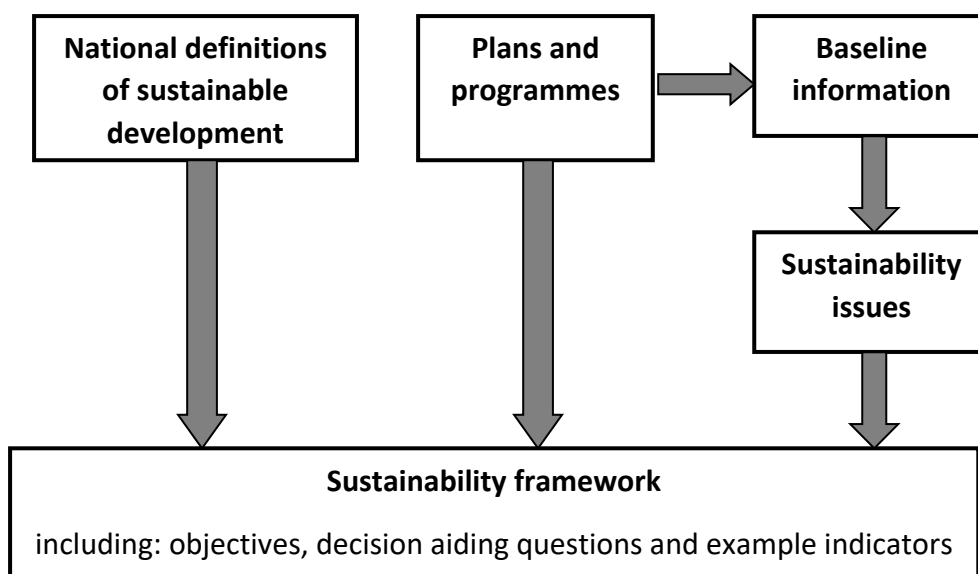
National definitions of sustainable development

Plans and programmes

Baseline information

Sustainability issues

Sustainability framework

including: objectives, decision aiding questions and example indicators